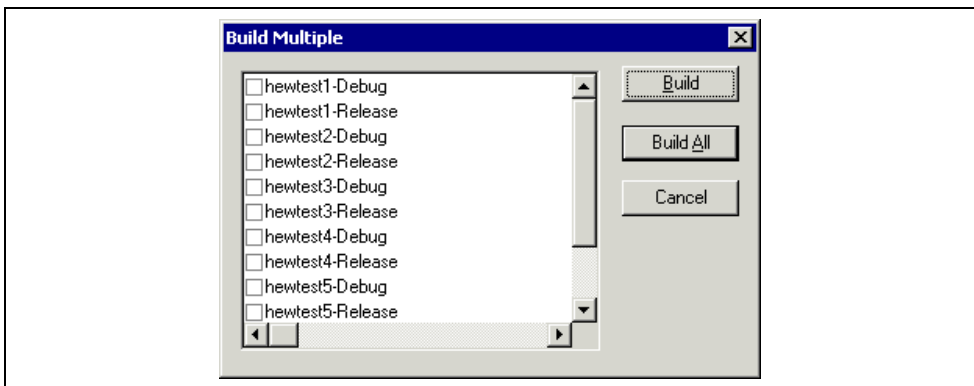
Build Multiple

hewtest1-Debug
hewtest1-Release
hewtest2-Debug
hewtest2-Release
hewtest3-Debug
hewtest3-Release
hewtest4-Debug
hewtest4-Release
hewtest5-Debug
hewtest5-Release

Build

Build All

Cancel